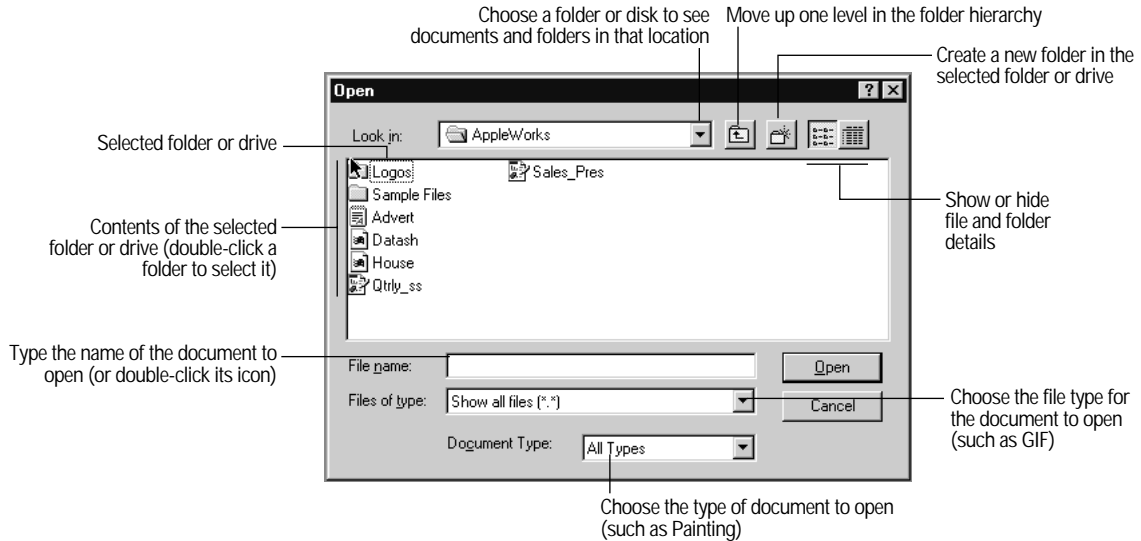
Choose a folder or disk to see documents and folders in that location

Move up one level in the folder hierarchy

Create a new folder in the selected folder or drive

Open

?

Selected folder or drive

Look in:

AppleWorks

Logos

Sales_Pres

Sample Files

Advert

Datash

House

Qtrly_ss

Contents of the selected folder or drive (double-click a folder to select it)

Show or hide file and folder details

Type the name of the document to open (or double-click its icon)

File name:

Open

Files of type:

Show all files (*.*)

Cancel

Choose the file type for the document to open (such as GIF)

Document Type:

All Types

Choose the type of document to open (such as Painting)